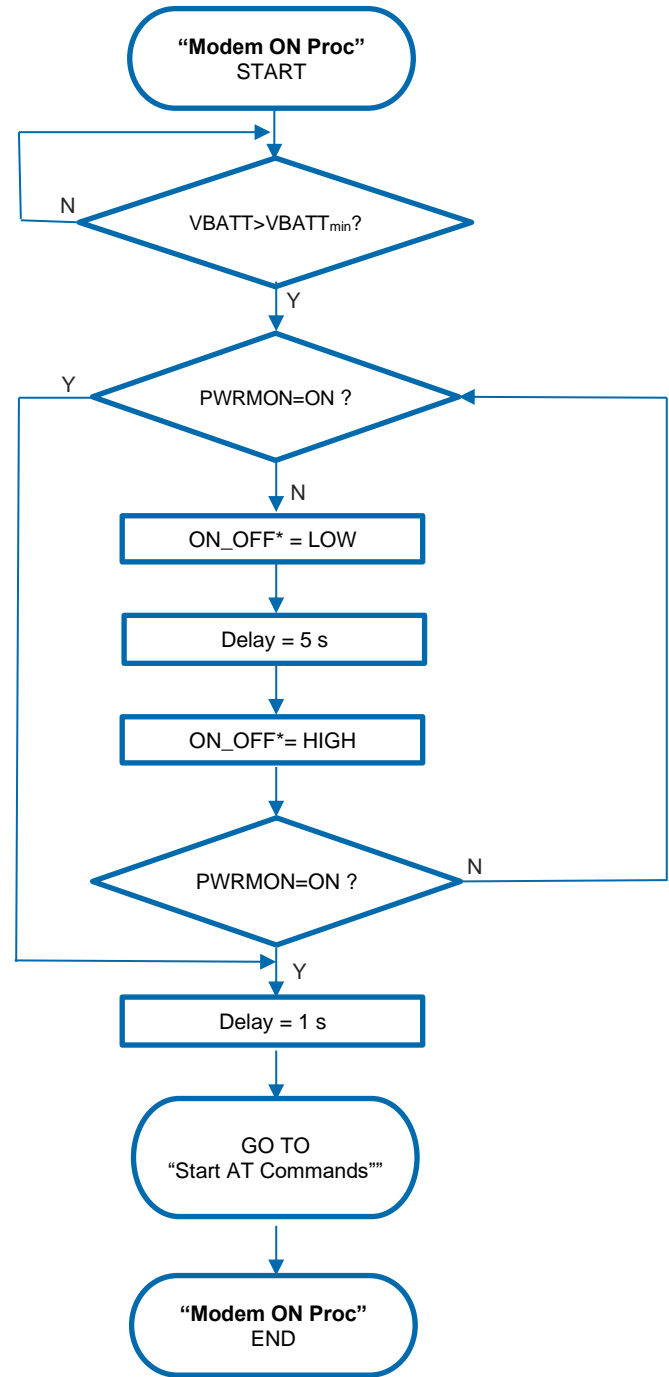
**“Modem ON Proc”**
START

N

VBATT>VBATT$_{min}$?

Y

Y

PWRMON=ON ?

N

ON_OFF* = LOW

Delay = 5 s

ON_OFF*= HIGH

PWRMON=ON ?

N

Y

Delay = 1 s

GO TO
“Start AT Commands””

**“Modem ON Proc”**
END